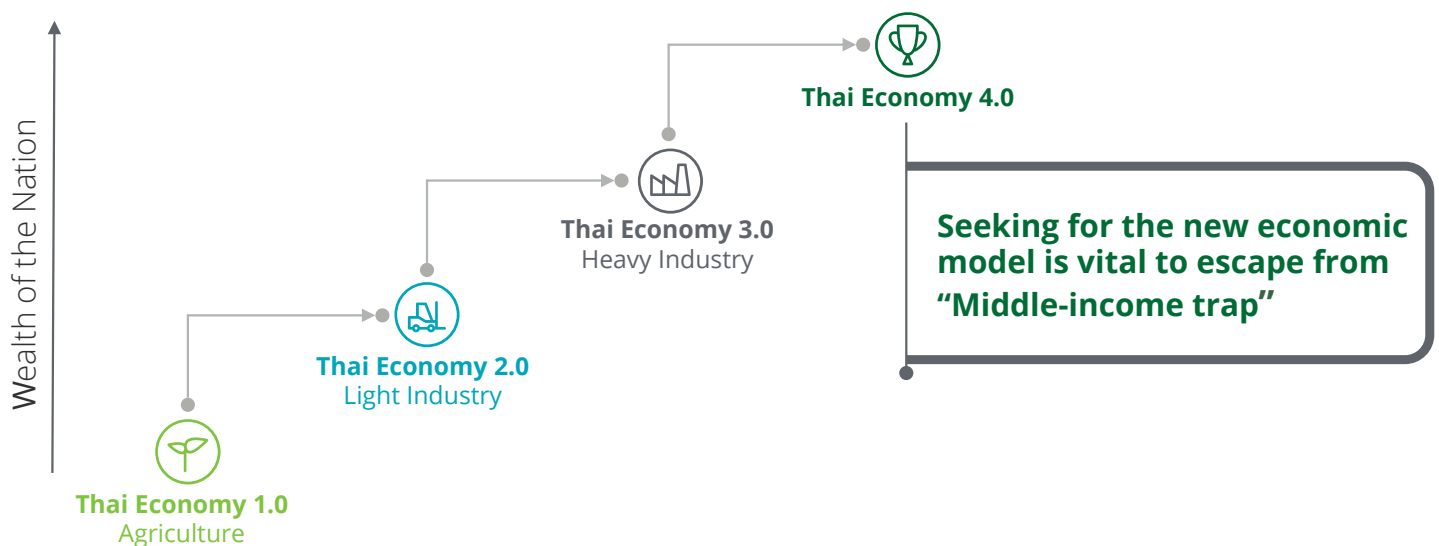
Wealth of the Nation

Thai Economy 4.0

Seeking for the new economic model is vital to escape from “Middle-income trap”

Thai Economy 3.0
Heavy Industry

Thai Economy 2.0
Light Industry

Thai Economy 1.0
Agriculture